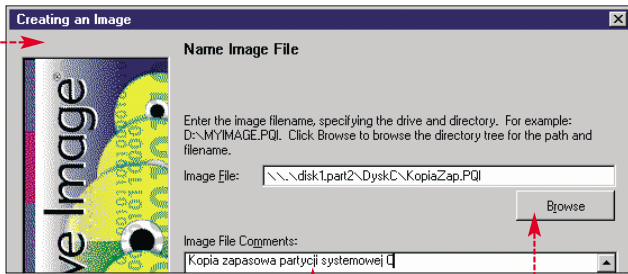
Creating an Image

Name Image File

Enter the image filename, specifying the drive and directory. For example: D:\MYIMAGE.PQI. Click Browse to browse the directory tree for the path and filename.

Image File: \\..\disk1.part2\DyskC\KopiaZap.PQI

Browse

Image File Comments:

Kopia zapasowa partycji systemowej C

ve Image